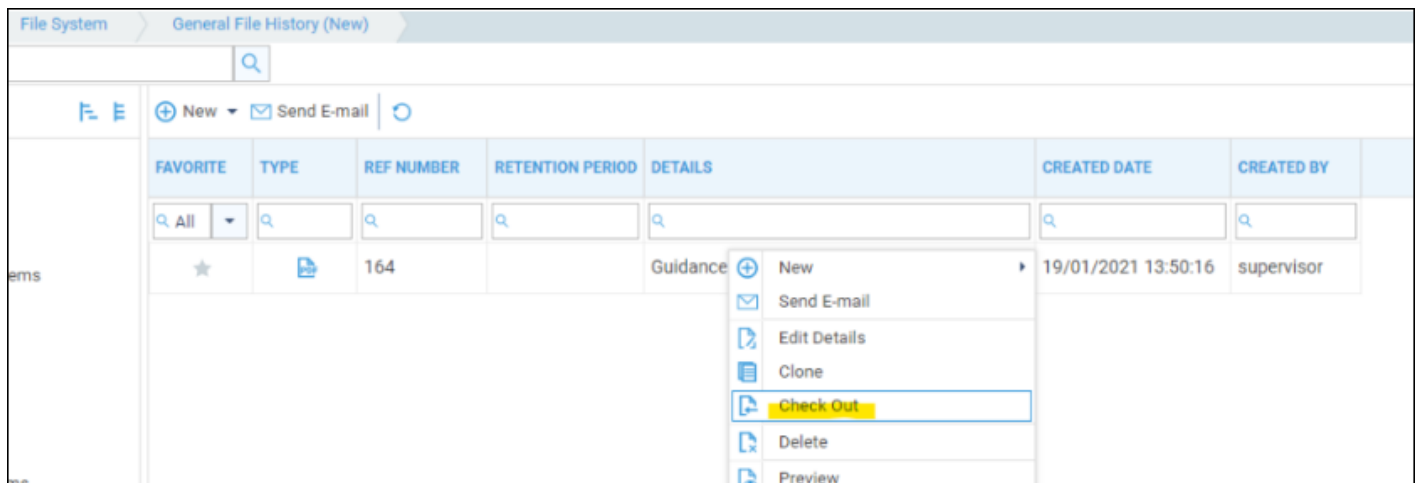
File System General File History (New)

New Send E-mail

| FAVORITE | TYPE | REF NUMBER | RETENTION PERIOD | DETAILS | CREATED DATE | CREATED BY |
|---|---|---|---|---|---|---|
| All | | | | | | |
| | | 164 | | Guidance | 19/01/2021 13:50:16 | supervisor |

ems

New
Send E-mail
Edit Details
Clone
Check Out
Delete
Preview